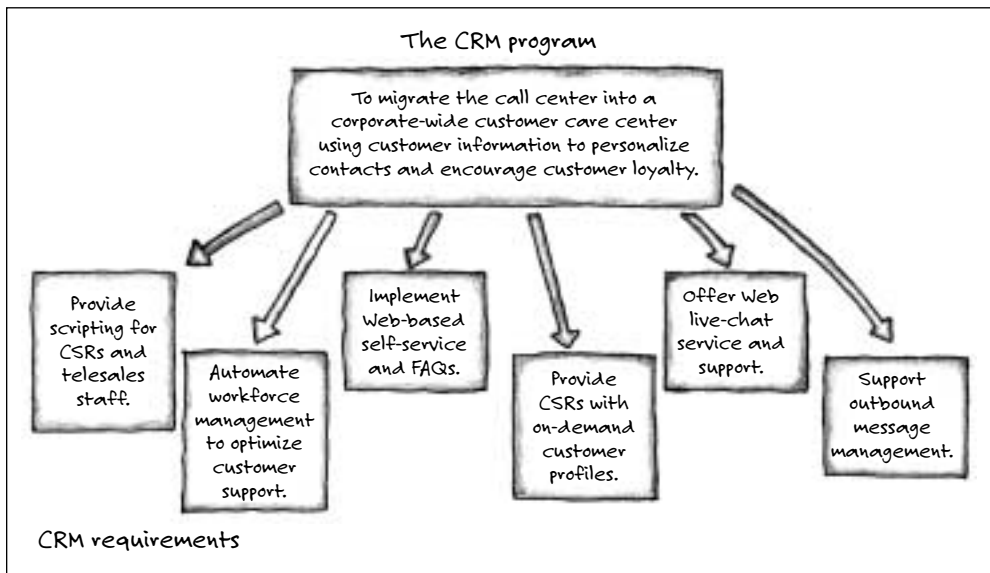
The CRM program

To migrate the call center into a corporate-wide customer care center using customer information to personalize contacts and encourage customer loyalty.

Provide scripting for CSRs and telesales staff.

Automate workforce management to optimize customer support.

Implement Web-based self-service and FAQs.

Provide CSRs with on-demand customer profiles.

Offer Web live-chat service and support.

Support outbound message management.

CRM requirements